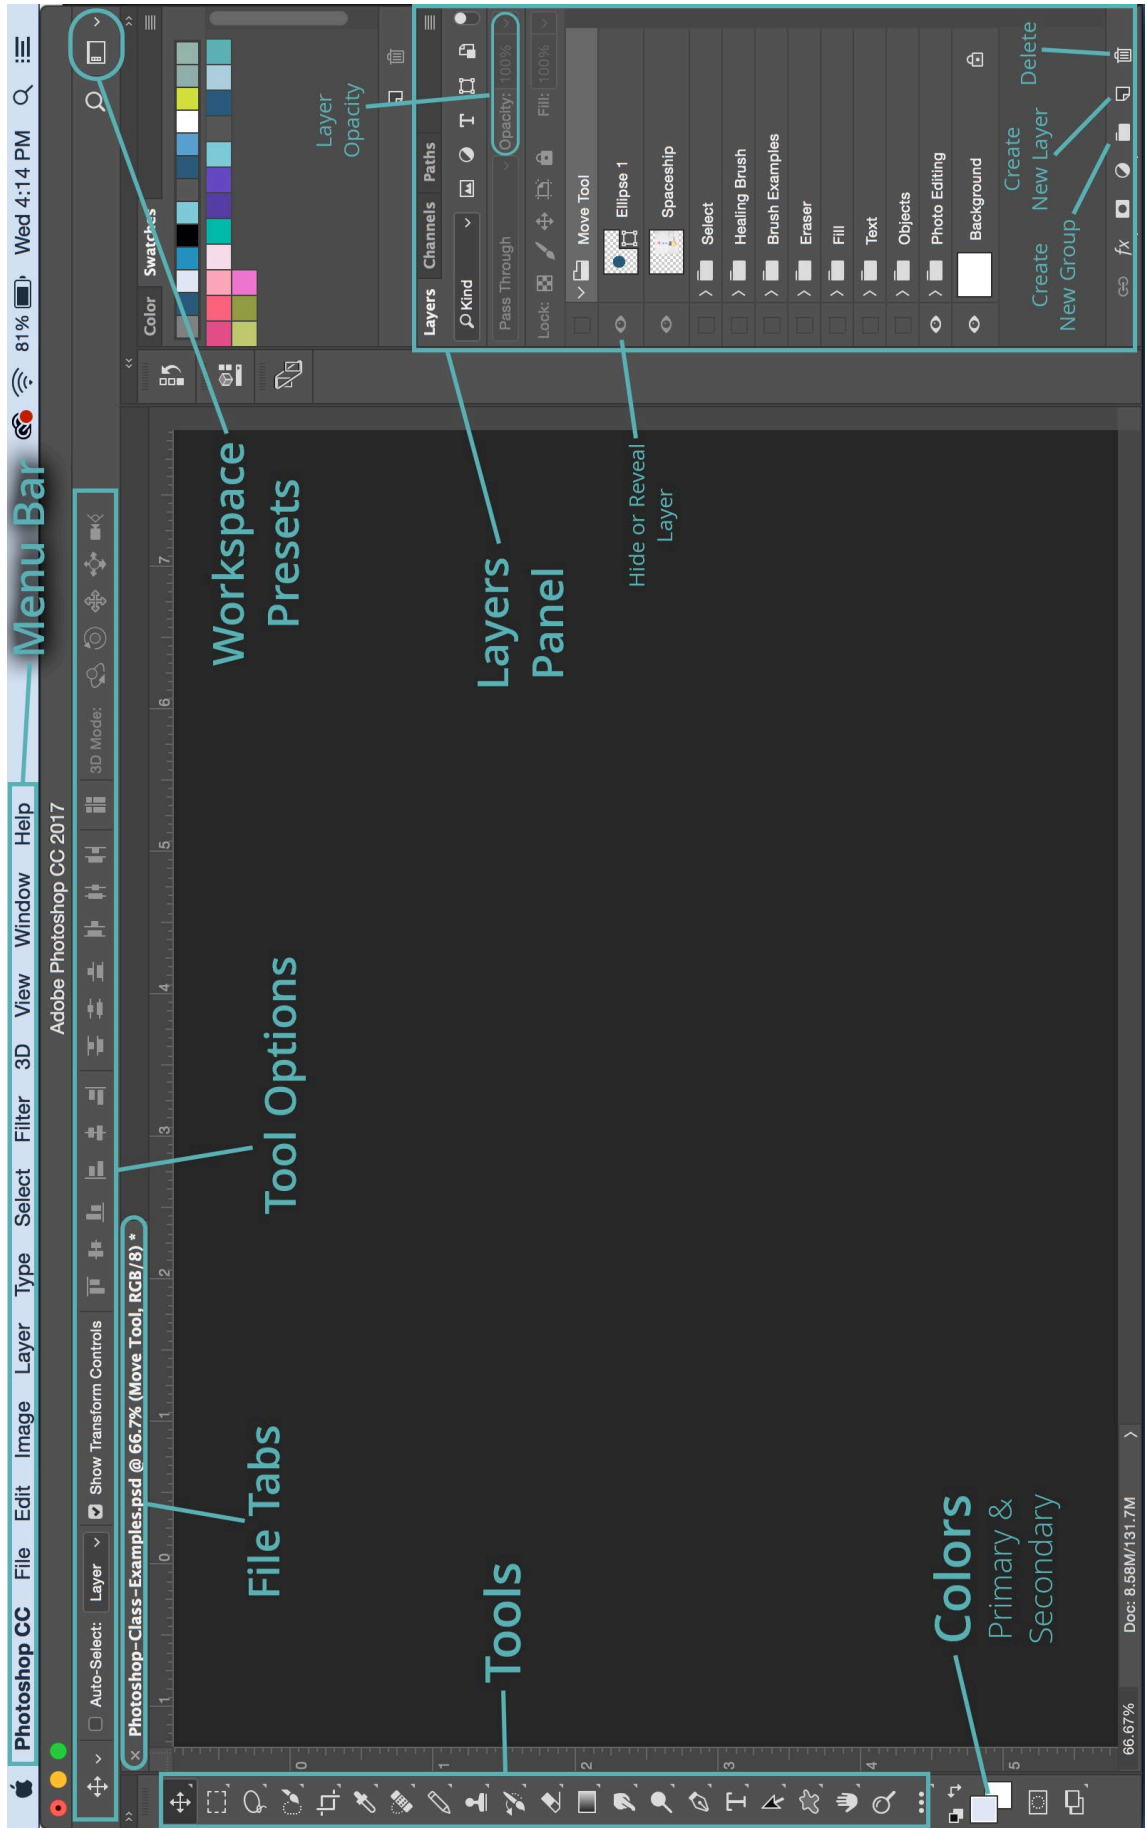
Photoshop CC File Edit Image Layer Type Select Filter 3D View Window Help

Wed 4:14 PM 81%

Menu Bar

Adobe Photoshop CC 2017

Auto-Select: Layer Show Transform Controls 3D Mode:

Photoshop-Class-Examples.psd @ 66.7% (Move Tool, RGB/8) *

Workspace Presets

Tool Options

File Tabs

Tools

Colors Primary & Secondary

Layers Panel

Hide or Reveal Layer

Layer Opacity

Create New Group

Create New Layer

Delete

Color Swatches

Layers Channels Paths

Kind

Pass Through Opacity: 100%

Lock: Fill: 100%

Move Tool

Ellipse 1

Spaceship

Select

Healing Brush

Brush Examples

Eraser

Fill

Text

Objects

Photo Editing

Background

0 1 2 3 4 5 6 7

0 1 2 3 4 5

66.67% Doc: 8.58M/131.7M